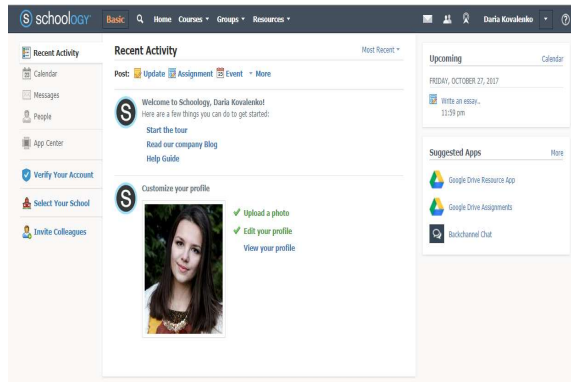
schoology Basic Home Courses ▾ Groups ▾ Resources ▾ Daria Kovalenko ▾

Recent Activity
Calendar
Messages
People
App Center
Verify Your Account
Select Your School
Invite Colleagues

Recent Activity
Most Recent ▾

Post: Update Assignment Event ▾ More

Welcome to Schoology, Daria Kovalenko!
Here are a few things you can do to get started:
Start the tour
Read our company Blog
Help Guide

Customize your profile
✔ Upload a photo
✔ Edit your profile
View your profile

Upcoming
Calendar
FRIDAY, OCTOBER 27, 2017
Write an essay..
11:59 pm

Suggested Apps
More
Google Drive Resource App
Google Drive Assignments
Backchannel Chat